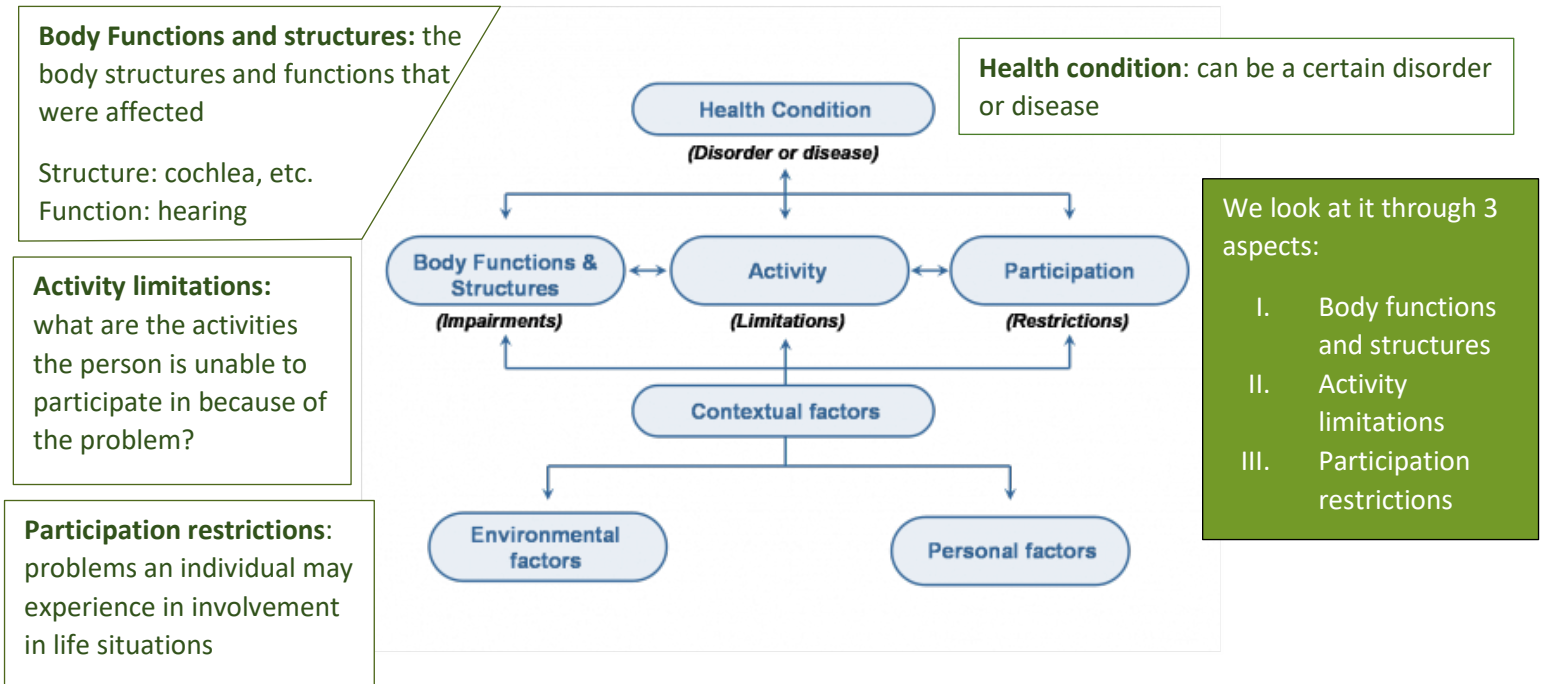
**Body Functions and structures:** the body structures and functions that were affected

Structure: cochlea, etc.
Function: hearing

**Activity limitations:** what are the activities the person is unable to participate in because of the problem?

**Participation restrictions**: problems an individual may experience in involvement in life situations

Health Condition
(Disorder or disease)

Body Functions & Structures
(Impairments)

Activity
(Limitations)

Participation
(Restrictions)

Contextual factors

Environmental factors

Personal factors

**Health condition**: can be a certain disorder or disease

We look at it through 3 aspects:

I. Body functions and structures
II. Activity limitations
III. Participation restrictions